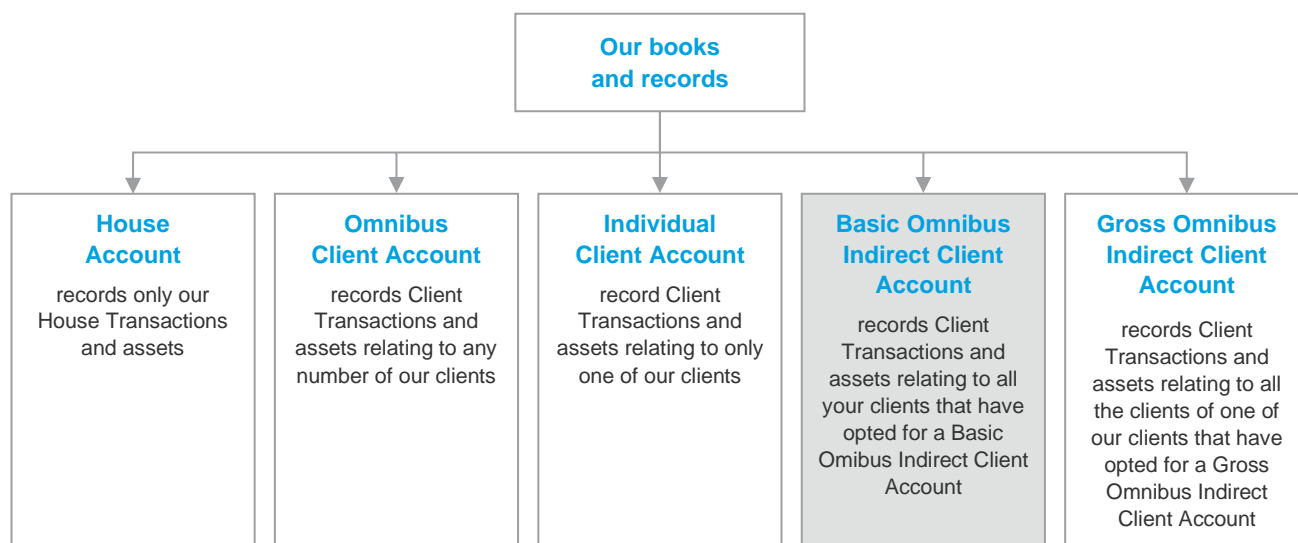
Our books and records

House Account

records only our House Transactions and assets

Omnibus Client Account

records Client Transactions and assets relating to any number of our clients

Individual Client Account

record Client Transactions and assets relating to only one of our clients

Basic Omnibus Indirect Client Account

records Client Transactions and assets relating to all your clients that have opted for a Basic Omibus Indirect Client Account

Gross Omnibus Indirect Client Account

records Client Transactions and assets relating to all the clients of one of our clients that have opted for a Gross Omnibus Indirect Client Account